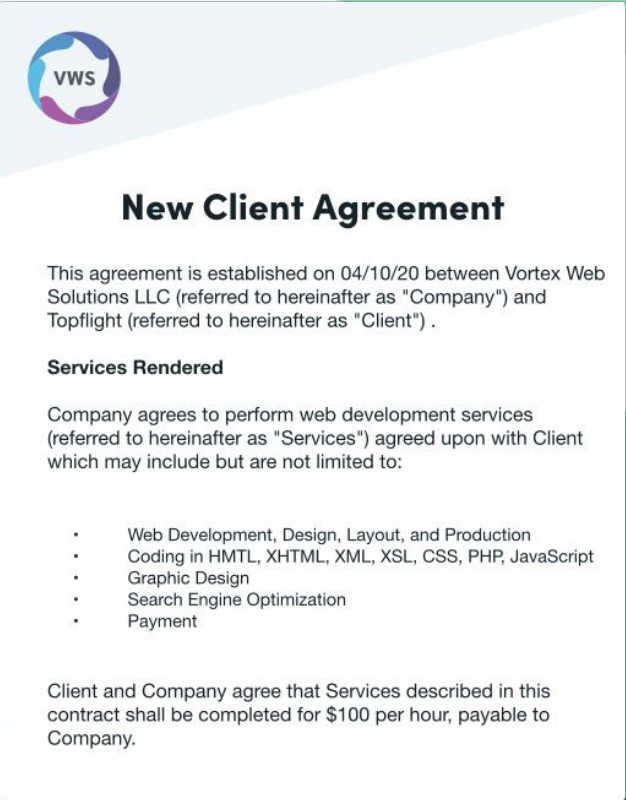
VWS

New Client Agreement

This agreement is established on 04/10/20 between Vortex Web Solutions LLC (referred to hereinafter as "Company") and Topflight (referred to hereinafter as "Client") .

Services Rendered

Company agrees to perform web development services (referred to hereinafter as "Services") agreed upon with Client which may include but are not limited to:

- Web Development, Design, Layout, and Production
- Coding in HMTL, XHTML, XML, XSL, CSS, PHP, JavaScript
- Graphic Design
- Search Engine Optimization
- Payment

Client and Company agree that Services described in this contract shall be completed for $100 per hour, payable to Company.